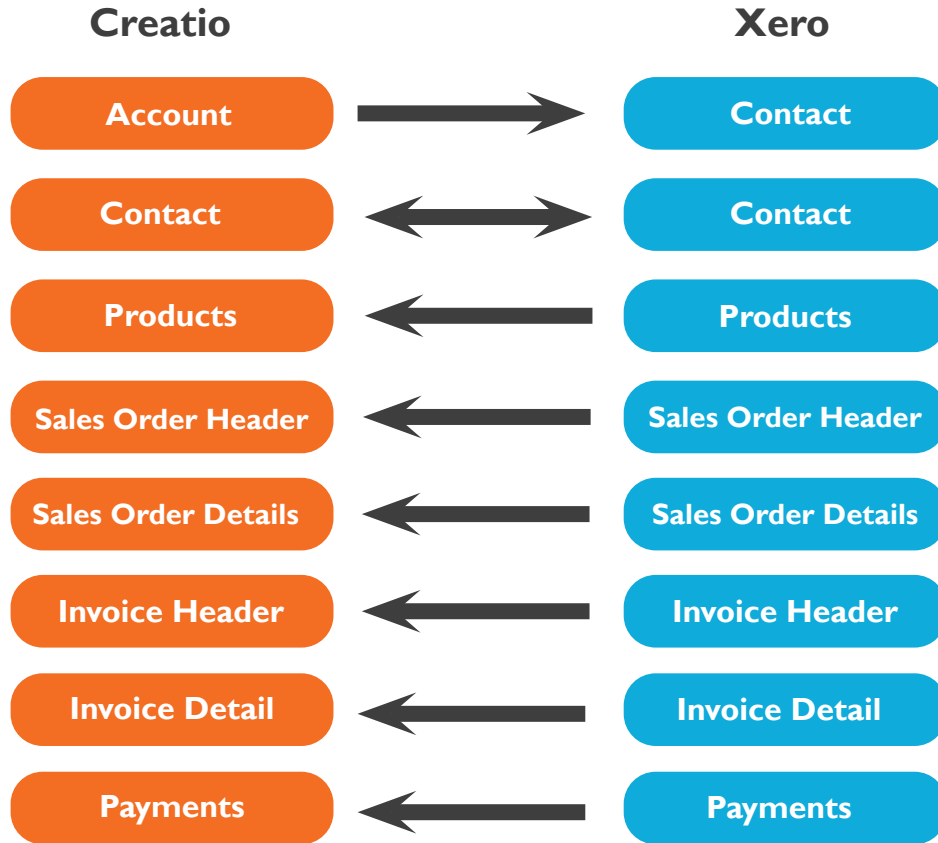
Creatio

Xero

Account

Contact

Contact

Contact

Products

Products

Sales Order Header

Sales Order Header

Sales Order Details

Sales Order Details

Invoice Header

Invoice Header

Invoice Detail

Invoice Detail

Payments

Payments